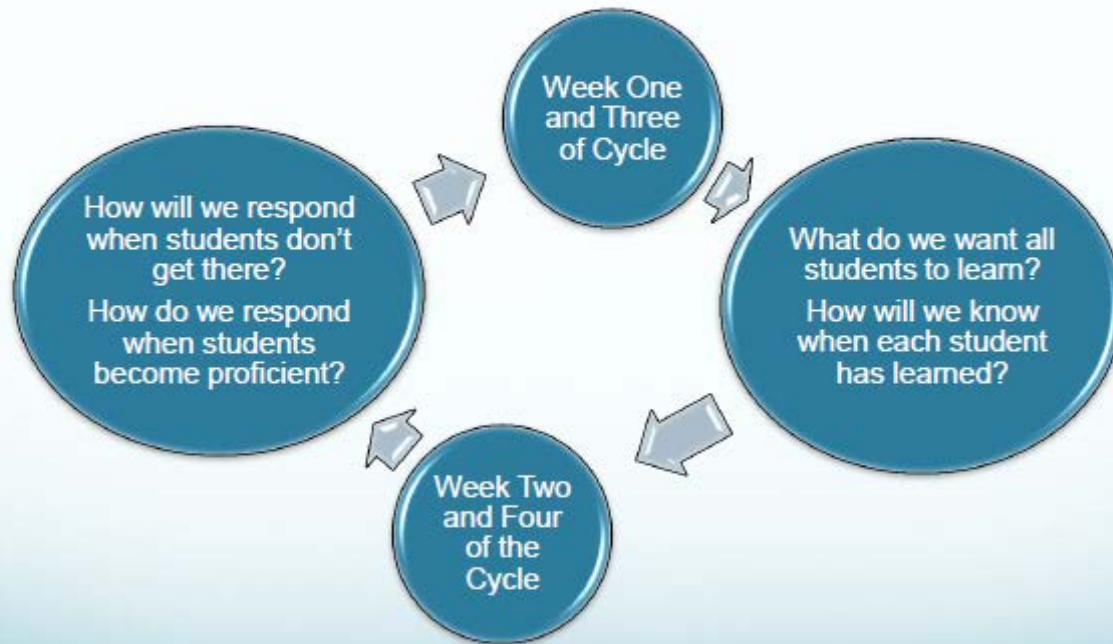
Week One and Three of Cycle

What do we want all students to learn?

How will we know when each student has learned?

Week Two and Four of the Cycle

How will we respond when students don't get there?

How do we respond when students become proficient?